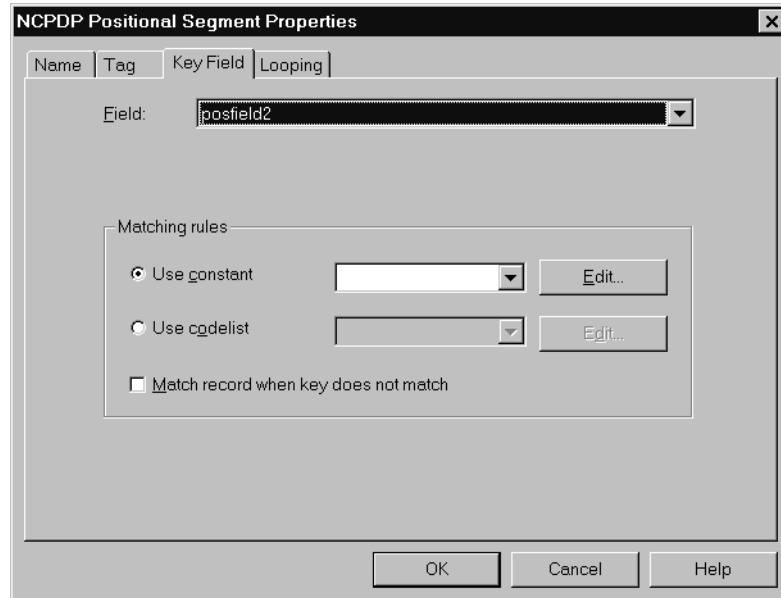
NCPDP Positional Segment Properties

Name | Tag | Key Field | Looping

Field: posfield2

Matching rules

Use constant Edit...

Use codelist Edit...

Match record when key does not match

OK Cancel Help